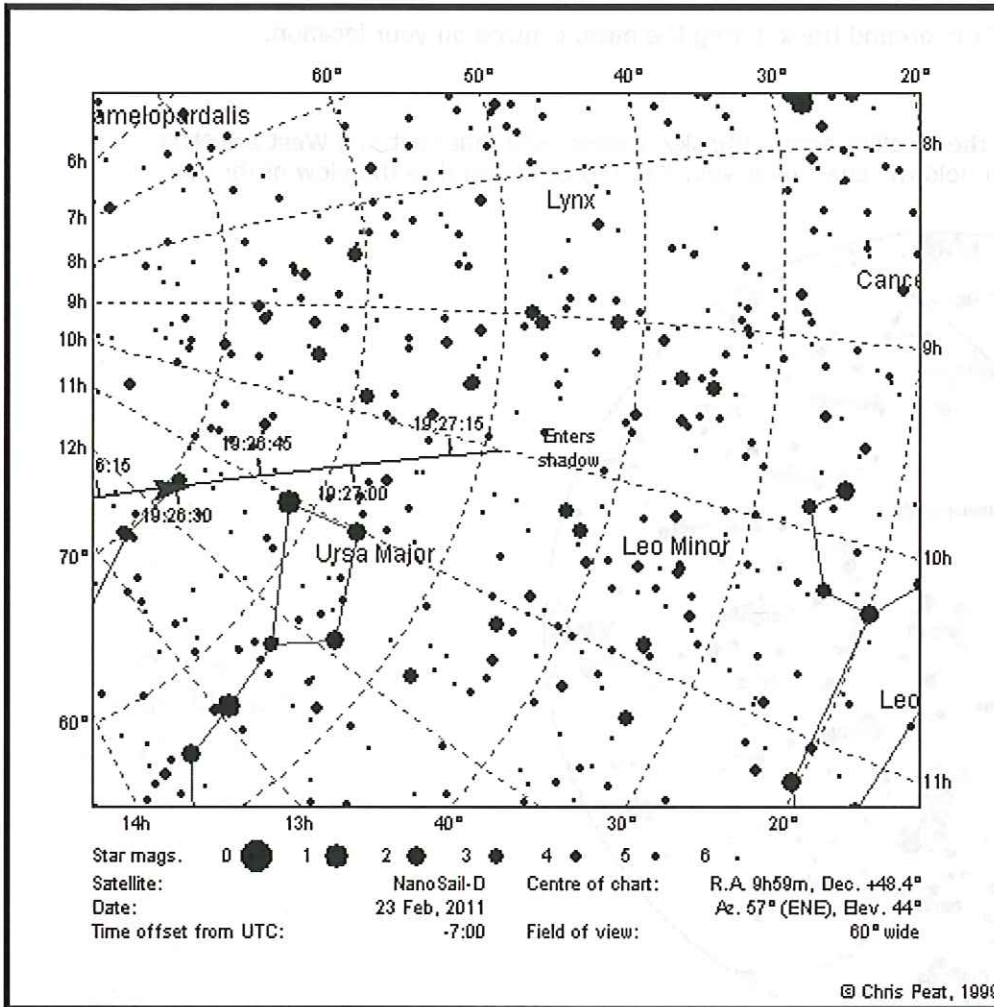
60° 50° 40° 30° 20°

amelopardalis

6h
7h
8h
9h
10h
11h
12h
70°
60°

8h
9h
10h
11h

Lynx

Cance

19:26:45
19:27:15
Enters shadow
6:15
19:26:30
19:27:00

Ursa Major
Leo Minor
Leo

14h 13h 40° 30° 20°

Star mags. 0 1 2 3 4 5 6

| | | | |
|---|---|---|---|
| Satellite: | NanoSail-D | Centre of chart: | R.A. 9h59m, Dec. +48.4° |
| Date: | 23 Feb, 2011 | | Az. 57° (ENE), Elev. 44° |
| Time offset from UTC: | -7:00 | Field of view: | 60° wide |

© Chris Peat, 1999